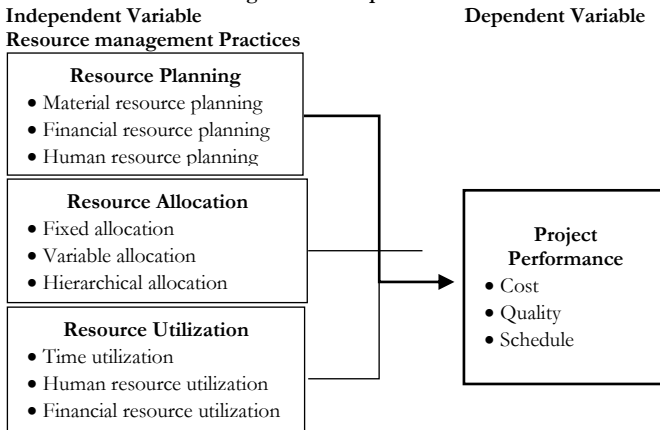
Independent Variable

Dependent Variable

Resource management Practices

Resource Planning
- Material resource planning
- Financial resource planning
- Human resource planning

Resource Allocation
- Fixed allocation
- Variable allocation
- Hierarchical allocation

Resource Utilization
- Time utilization
- Human resource utilization
- Financial resource utilization

Project Performance
- Cost
- Quality
- Schedule